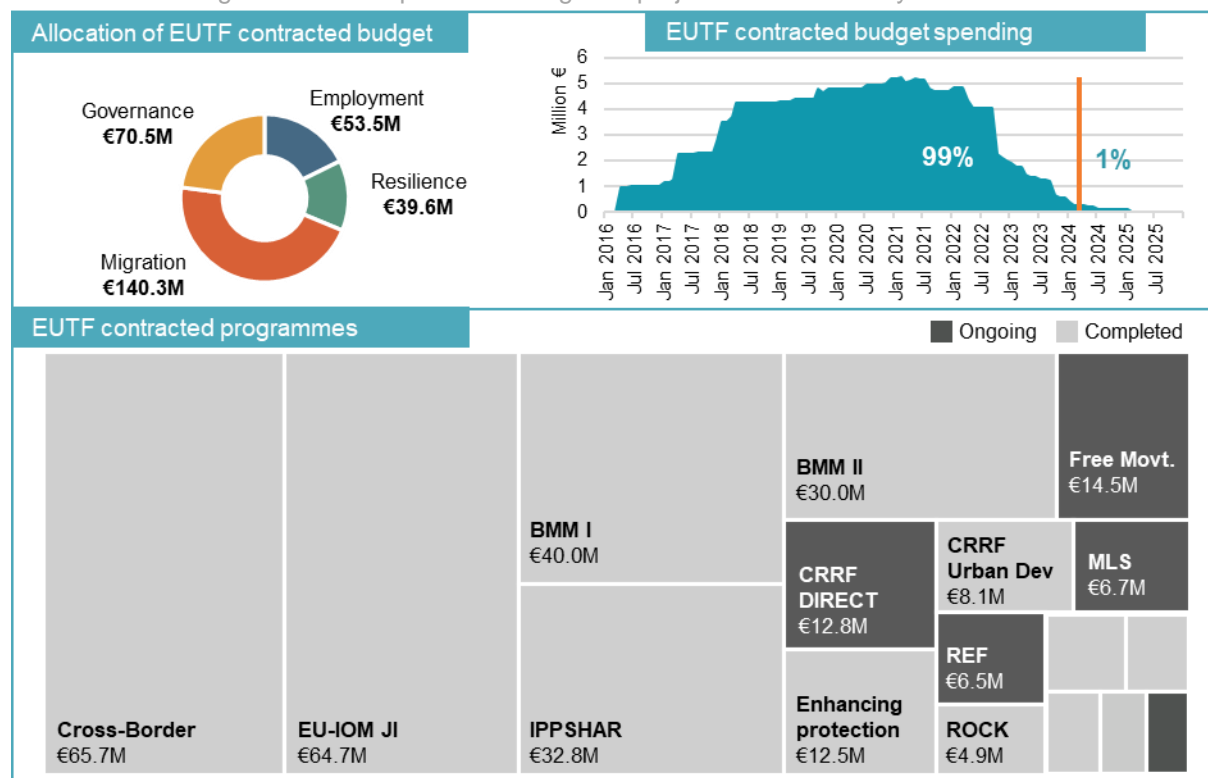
Allocation of EUTF contracted budget

Governance
€70.5M

Employment
€53.5M

Resilience
€39.6M

Migration
€140.3M

EUTF contracted budget spending

Million €
6
5
4
3
2
1
0

99%

1%

Jan 2016
Jul 2016
Jan 2017
Jul 2017
Jan 2018
Jul 2018
Jan 2019
Jul 2019
Jan 2020
Jul 2020
Jan 2021
Jul 2021
Jan 2022
Jul 2022
Jan 2023
Jul 2023
Jan 2024
Jul 2024
Jan 2025
Jul 2025

EUTF contracted programmes

Ongoing Completed

Cross-Border
€65.7M

EU-IOM JI
€64.7M

BMM I
€40.0M

IPPSHAR
€32.8M

BMM II
€30.0M

Free Movt.
€14.5M

CRRF DIRECT
€12.8M

CRRF Urban Dev
€8.1M

MLS
€6.7M

REF
€6.5M

Enhancing protection
€12.5M

ROCK
€4.9M